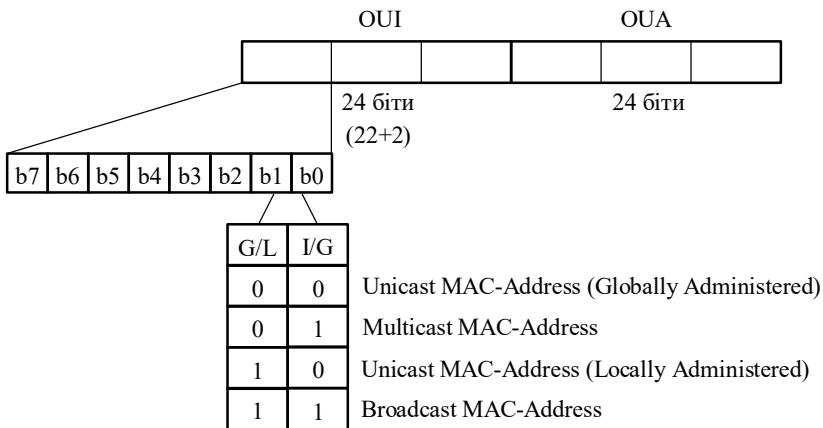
OUI

OUA

24 біти
(22+2)

24 біти

| b7 | b6 | b5 | b4 | b3 | b2 | b1 | b0 |
|---|---|---|---|---|---|---|---|

| G/L | I/G | |
|---|---|---|
| 0 | 0 | Unicast MAC-Address (Globally Administered) |
| 0 | 1 | Multicast MAC-Address |
| 1 | 0 | Unicast MAC-Address (Locally Administered) |
| 1 | 1 | Broadcast MAC-Address |